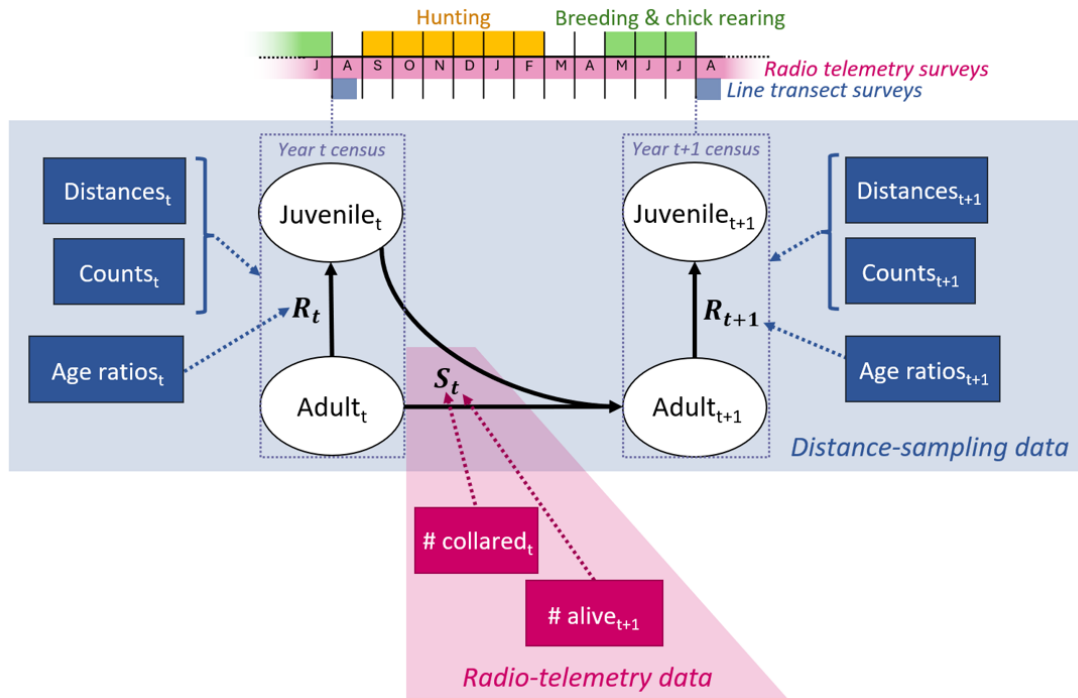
Hunting

Breeding & chick rearing

J A S O N D J F M A M J J A

Radio telemetry surveys

Line transect surveys

Year t census

Year t+1 census

Distances$_t$

Counts$_t$

Age ratios$_t$

Juvenile$_t$

$R_t$

Adult$_t$

$S_t$

Juvenile$_{t+1}$

$R_{t+1}$

Adult$_{t+1}$

Distances$_{t+1}$

Counts$_{t+1}$

Age ratios$_{t+1}$

Distance-sampling data

# collared$_t$

# alive$_{t+1}$

Radio-telemetry data